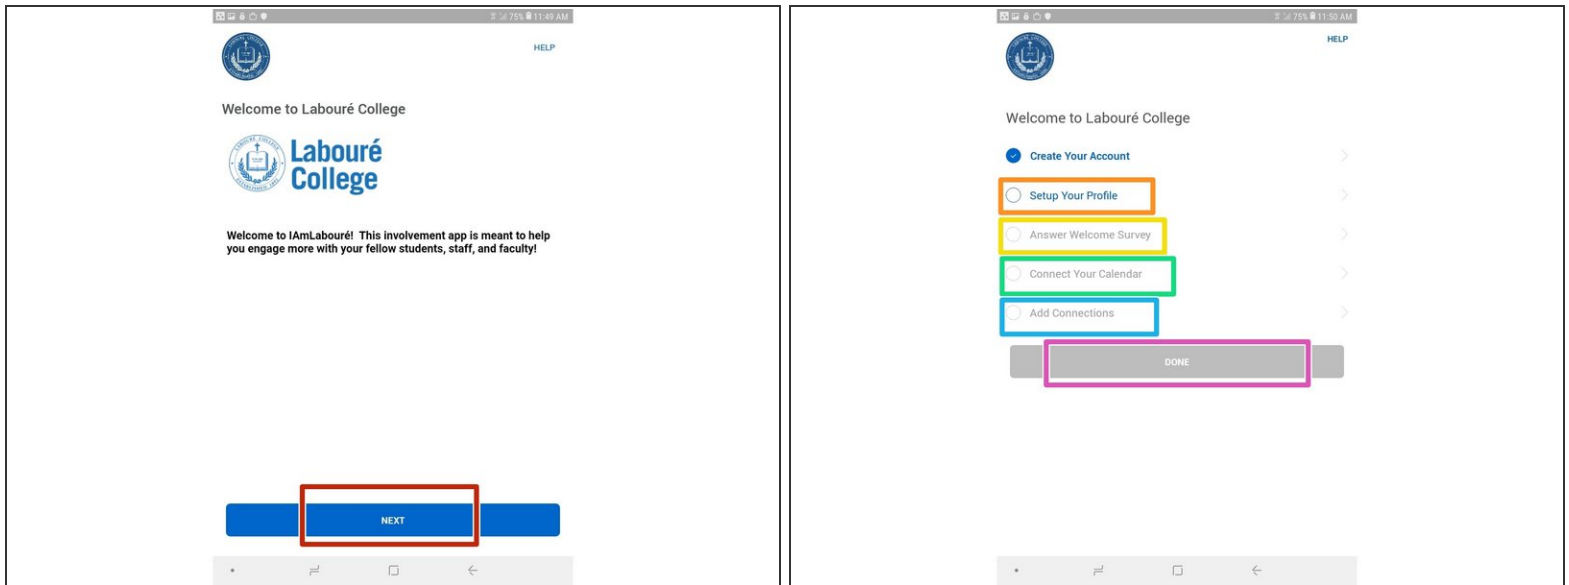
75% 11:49 AM

HELP

Welcome to Labouré College

Labouré College

Welcome to IAmLabouré! This involvement app is meant to help you engage more with your fellow students, staff, and faculty!

NEXT

75% 11:50 AM

HELP

Welcome to Labouré College

Create Your Account

Setup Your Profile

Answer Welcome Survey

Connect Your Calendar

Add Connections

DONE